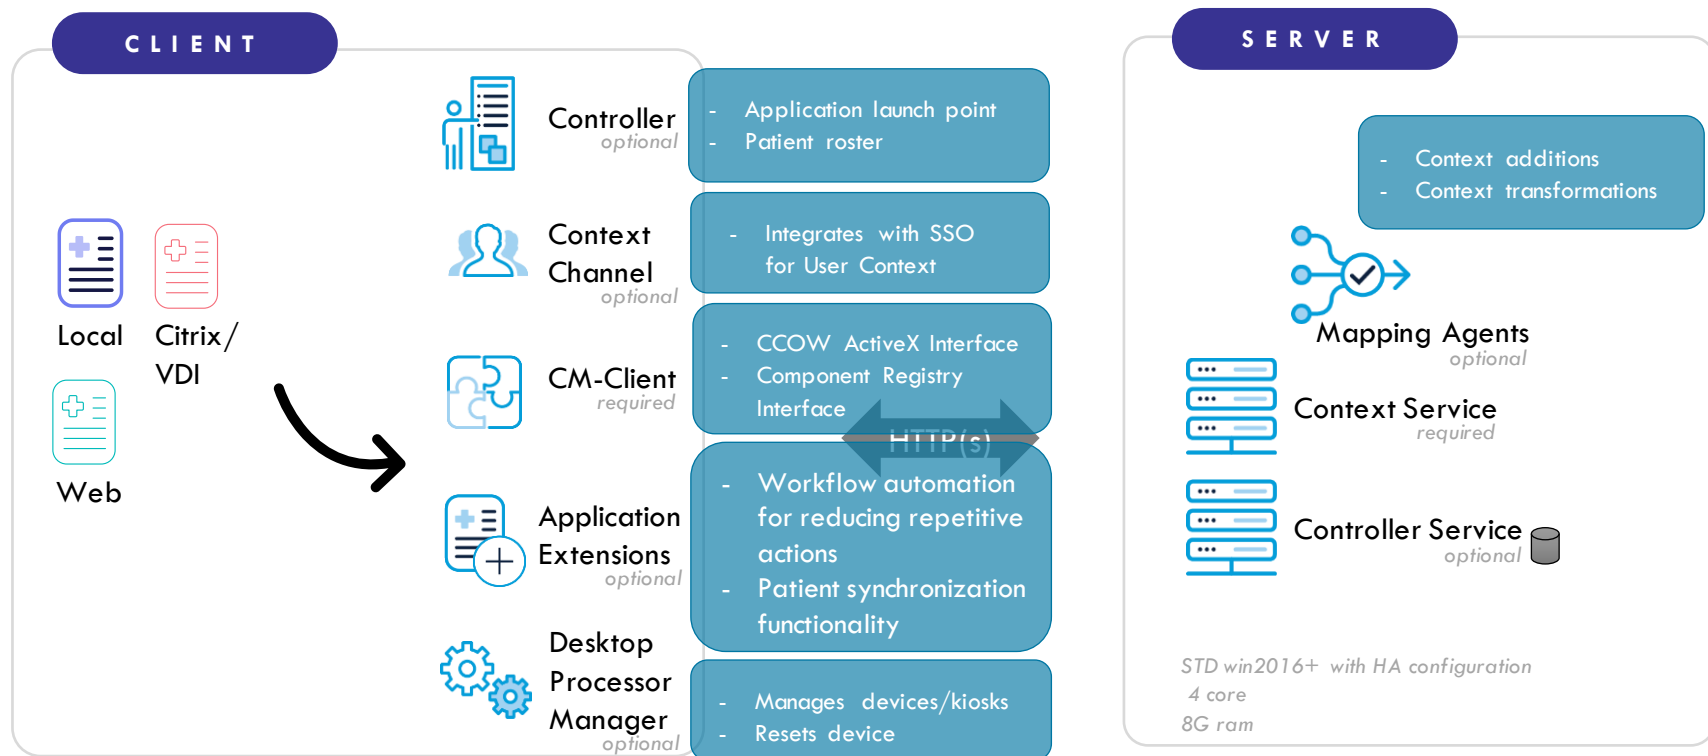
CLIENT

SERVER

Local

Citrix/ VDI

Web

Controller
optional

- Application launch point
- Patient roster

Context Channel
optional

- Integrates with SSO for User Context

CM-Client
required

- CCOW ActiveX Interface
- Component Registry Interface

HTTP(s)

Application Extensions
optional

- Workflow automation for reducing repetitive actions
- Patient synchronization functionality

Desktop Processor Manager
optional

- Manages devices/kiosks
- Resets device

- Context additions
- Context transformations

Mapping Agents
optional

Context Service
required

Controller Service
optional

STD win2016+ with HA configuration
4 core
8G ram